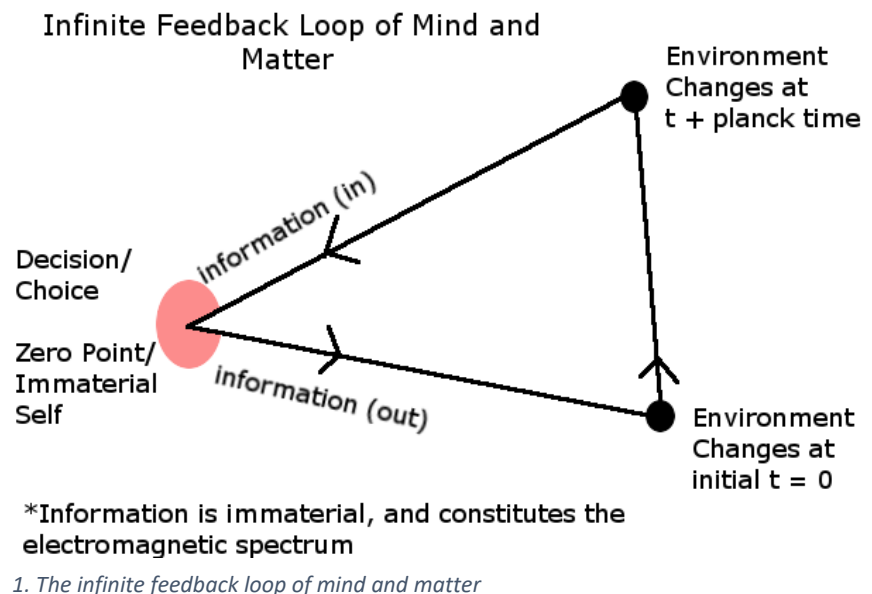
Infinite Feedback Loop of Mind and Matter

Environment Changes at t + planck time

information (in)

Decision/ Choice

Zero Point/ Immaterial Self

information (out)

Environment Changes at initial t = 0

*Information is immaterial, and constitutes the electromagnetic spectrum

1. The infinite feedback loop of mind and matter